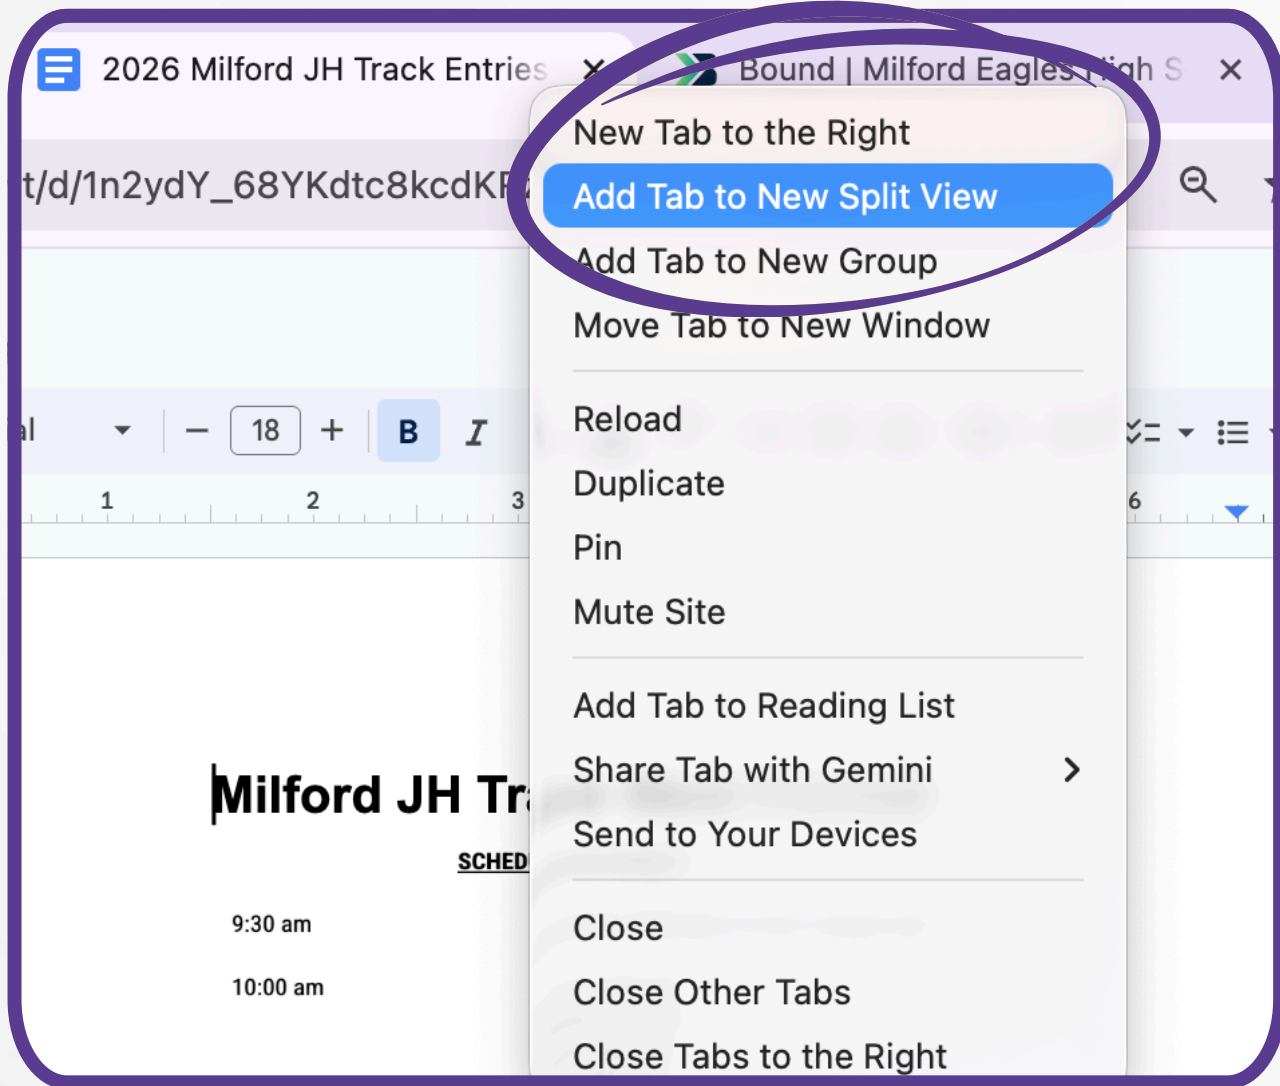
2026 Milford JH Track Entries ×
Bound | Milford Eagles High S ×

t/d/1n2ydY_68YKdtc8kcdKF

al 18 B I

1 2 3 6

Milford JH Tr
SCHED
9:30 am
10:00 am

New Tab to the Right
Add Tab to New Split View
Add Tab to New Group
Move Tab to New Window

Reload
Duplicate
Pin
Mute Site

Add Tab to Reading List
Share Tab with Gemini
Send to Your Devices

Close
Close Other Tabs
Close Tabs to the Right